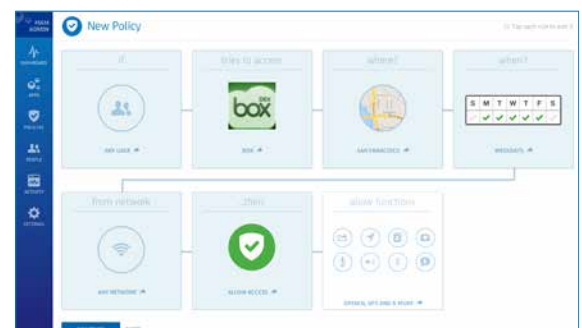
New Policy

if:

ANY USER

tries to access

box

BOX

where?

SAN FRANCISCO

when?

| S | M | T | W | T | F | S |
|---|---|---|---|---|---|---|
|  | ✓ | ✓ | ✓ | ✓ | ✓ |  |

WEEKDAYS

from network

ANY NETWORK

...then

ALLOW ACCESS

allow functions

OPEN IN, GPS AND 4 MORE

DASHBOARD

APPS

POLICIES

PEOPLE

ACTIVITY

SETTINGS

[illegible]